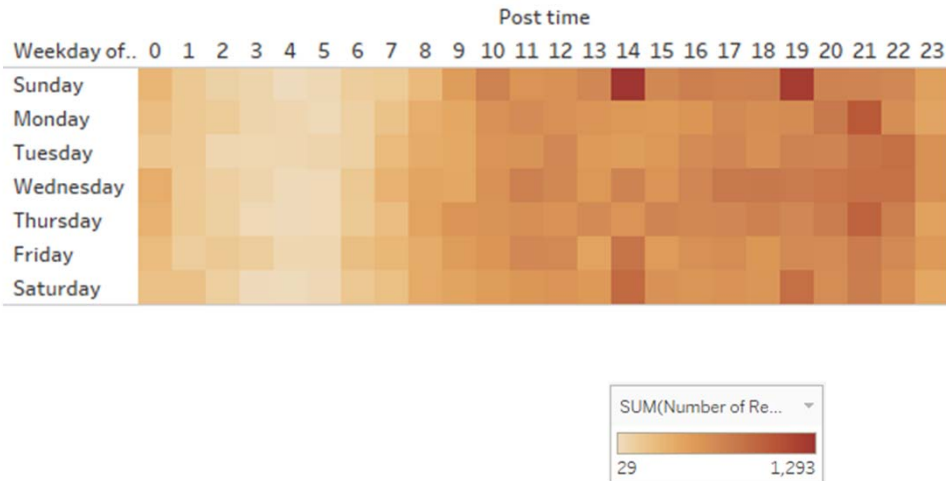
Post time

| Weekday of.. | 0 | 1 | 2 | 3 | 4 | 5 | 6 | 7 | 8 | 9 | 10 | 11 | 12 | 13 | 14 | 15 | 16 | 17 | 18 | 19 | 20 | 21 | 22 | 23 |
|---|---|---|---|---|---|---|---|---|---|---|---|---|---|---|---|---|---|---|---|---|---|---|---|---|
| Sunday | | | | | | | | | | | | | | | | | | | | | | | | |
| Monday | | | | | | | | | | | | | | | | | | | | | | | | |
| Tuesday | | | | | | | | | | | | | | | | | | | | | | | | |
| Wednesday | | | | | | | | | | | | | | | | | | | | | | | | |
| Thursday | | | | | | | | | | | | | | | | | | | | | | | | |
| Friday | | | | | | | | | | | | | | | | | | | | | | | | |
| Saturday | | | | | | | | | | | | | | | | | | | | | | | | |

SUM(Number of Re...

29

1,293